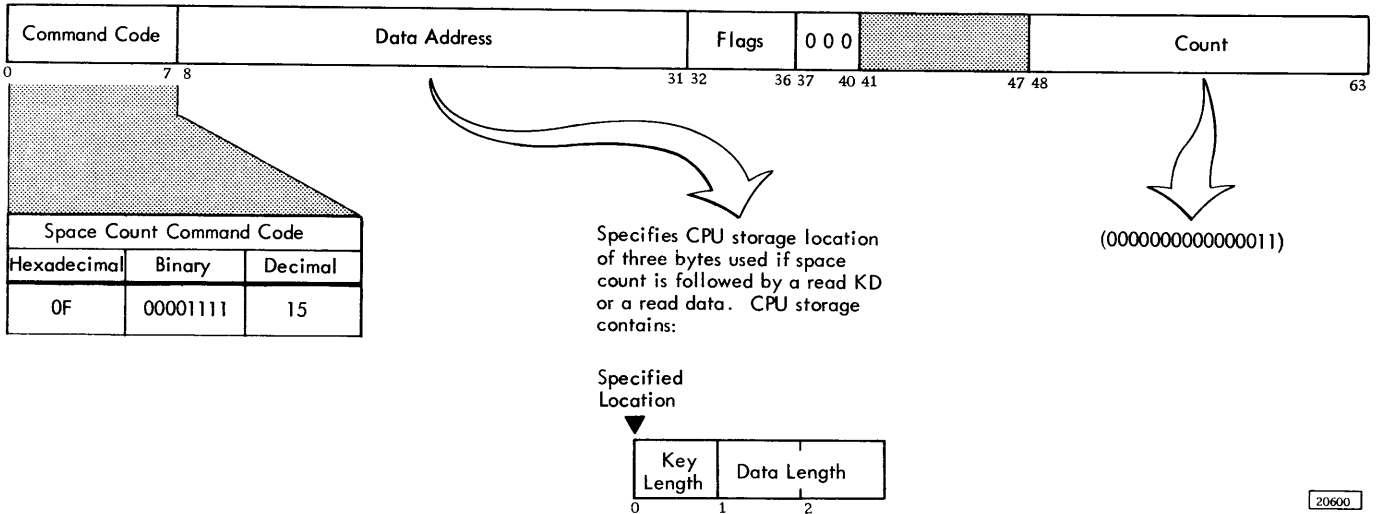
| Command Code | Data Address | Flags | 0 0 0 | | Count |
|---|---|---|---|---|---|

0 7 8 31 32 36 37 40 41 47 48 63

| Space Count Command Code | | |
|---|---|---|
| Hexadecimal | Binary | Decimal |
| 0F | 00001111 | 15 |

Specifies CPU storage location of three bytes used if space count is followed by a read KD or a read data. CPU storage contains:

(0000000000000011)

Specified Location

| Key Length | Data Length |
|---|---|

0 1 2

20600